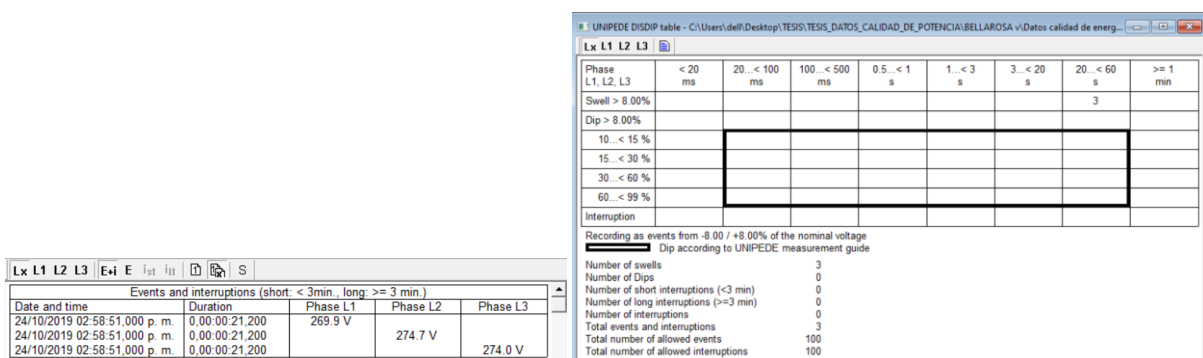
Lx L1 L2 L3 E+i E Ist Iit S

| Events and interruptions (short: < 3min., long: >= 3 min.) | | | | |
|---|---|---|---|---|
| Date and time | Duration | Phase L1 | Phase L2 | Phase L3 |
| 24/10/2019 02:58:51,000 p. m. | 0,00:00:21,200 | 269.9 V | | |
| 24/10/2019 02:58:51,000 p. m. | 0,00:00:21,200 | | 274.7 V | |
| 24/10/2019 02:58:51,000 p. m. | 0,00:00:21,200 | | | 274.0 V |

UNIPEDE DISDIP table - C:\Users\dell\Desktop\TESIS\TESIS_DATOS_CALIDAD_DE_POTENCIA\BELLAROSA v\Datos calidad de energ...

Lx L1 L2 L3

| Phase L1, L2, L3 | < 20 ms | 20...< 100 ms | 100...< 500 ms | 0.5...< 1 s | 1...< 3 s | 3...< 20 s | 20...< 60 s | >= 1 min |
|---|---|---|---|---|---|---|---|---|
| Swell > 8.00% | | | | | | | 3 | |
| Dip > 8.00% | | | | | | | | |
| 10...< 15 % | | | | | | | | |
| 15...< 30 % | | | | | | | | |
| 30...< 60 % | | | | | | | | |
| 60...< 99 % | | | | | | | | |
| Interruption | | | | | | | | |

Recording as events from -8.00 / +8.00% of the nominal voltage
Dip according to UNIPEDE measurement guide

| | |
|---|---|
| Number of swells | 3 |
| Number of Dips | 0 |
| Number of short interruptions (<3 min) | 0 |
| Number of long interruptions (>=3 min) | 0 |
| Number of interruptions | 0 |
| Total events and interruptions | 3 |
| Total number of allowed events | 100 |
| Total number of allowed interruptions | 100 |